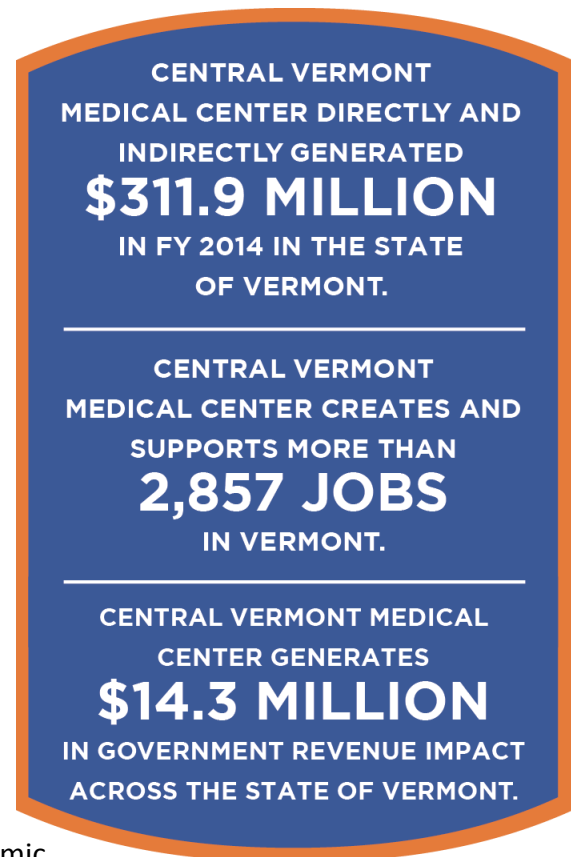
CENTRAL VERMONT MEDICAL CENTER DIRECTLY AND INDIRECTLY GENERATED $311.9 MILLION IN FY 2014 IN THE STATE OF VERMONT.

CENTRAL VERMONT MEDICAL CENTER CREATES AND SUPPORTS MORE THAN 2,857 JOBS IN VERMONT.

CENTRAL VERMONT MEDICAL CENTER GENERATES $14.3 MILLION IN GOVERNMENT REVENUE IMPACT ACROSS THE STATE OF VERMONT.

mic